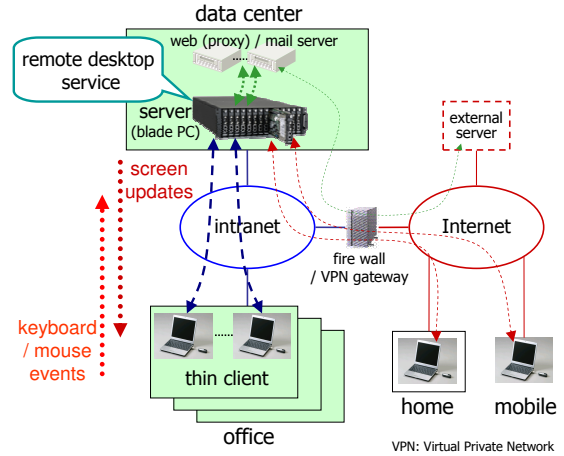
data center

web (proxy) / mail server

.....

remote desktop service

server (blade PC)

external server

screen updates

intranet

Internet

fire wall / VPN gateway

keyboard / mouse events

.....

thin client

office

home

mobile

VPN: Virtual Private Network